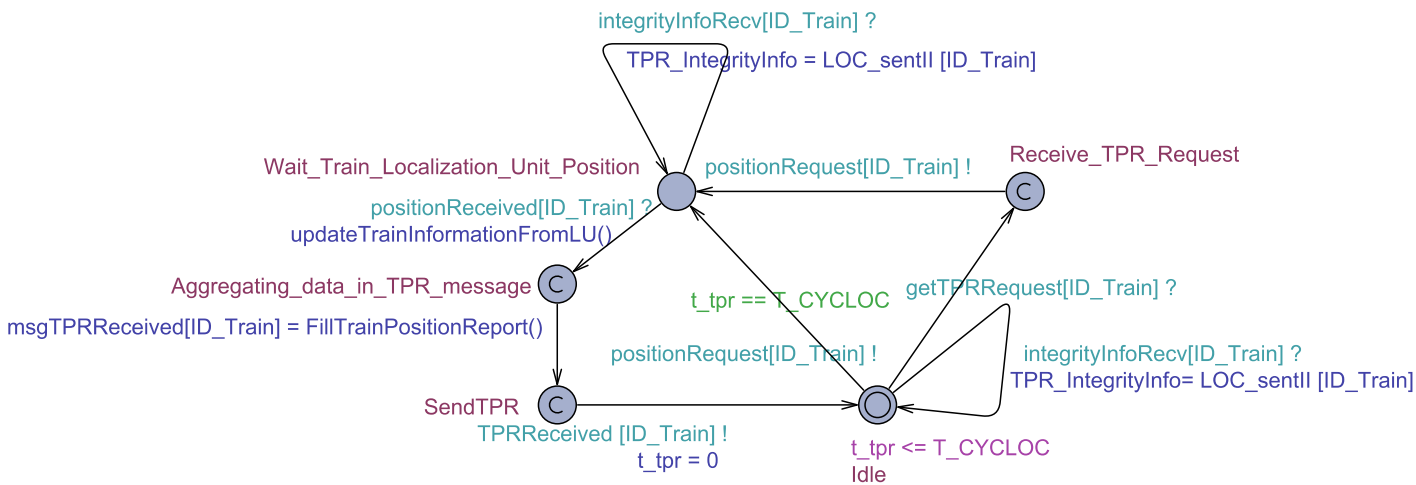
integrityInfoRecv[ID_Train] ?

TPR_IntegrityInfo = LOC_sentII [ID_Train]

Wait_Train_Localization_Unit_Position

positionRequest[ID_Train] !

Receive_TPR_Request

C

positionReceived[ID_Train] ?

updateTrainInformationFromLU()

Aggregating_data_in_TPR_message

C

t_tpr == T_CYCLOC

getTPRRequest[ID_Train] ?

msgTPRReceived[ID_Train] = FillTrainPositionReport()

positionRequest[ID_Train] !

integrityInfoRecv[ID_Train] ?

TPR_IntegrityInfo= LOC_sentII [ID_Train]

SendTPR

C

TPRReceived [ID_Train] !

t_tpr = 0

t_tpr <= T_CYCLOC

Idle